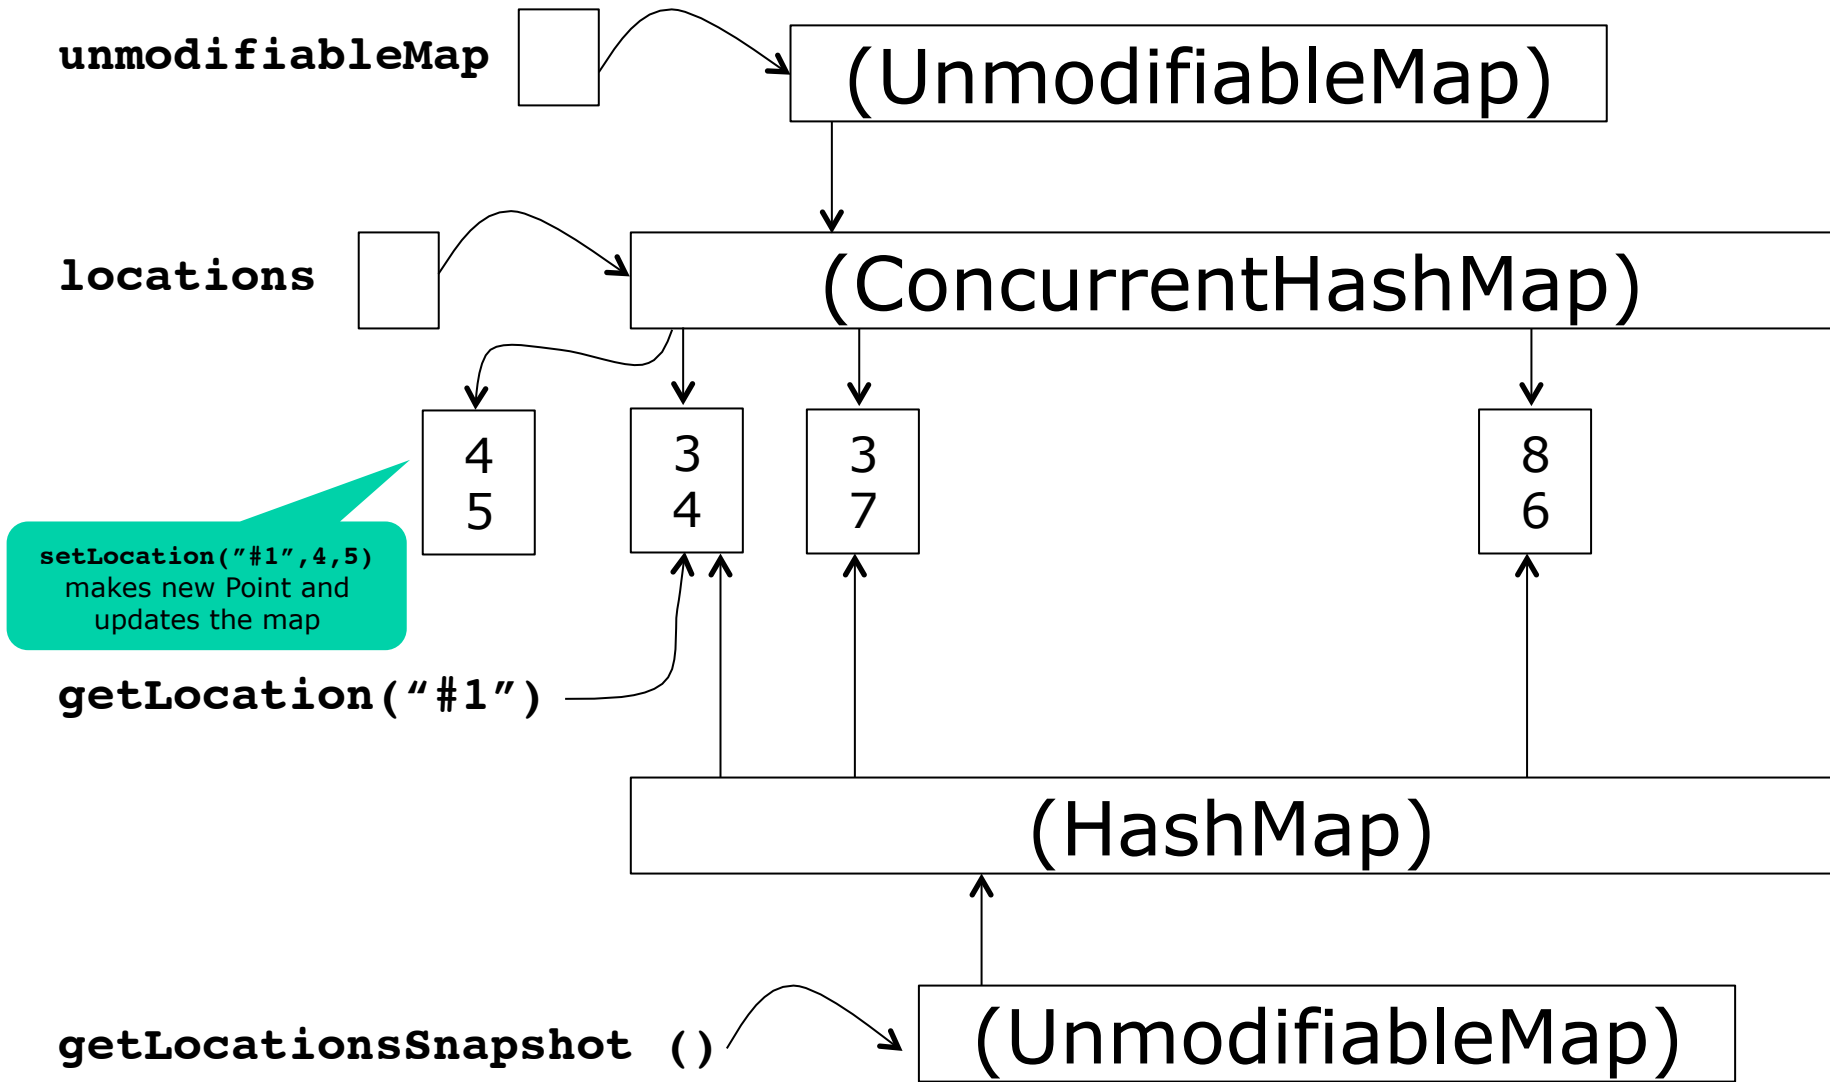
unmodifiableMap

(UnmodifiableMap)

locations

(ConcurrentHashMap)

4
5

3
4

3
7

8
6

setLocation("#1",4,5) makes new Point and updates the map

getLocation("#1")

(HashMap)

getLocationsSnapshot ()

(UnmodifiableMap)